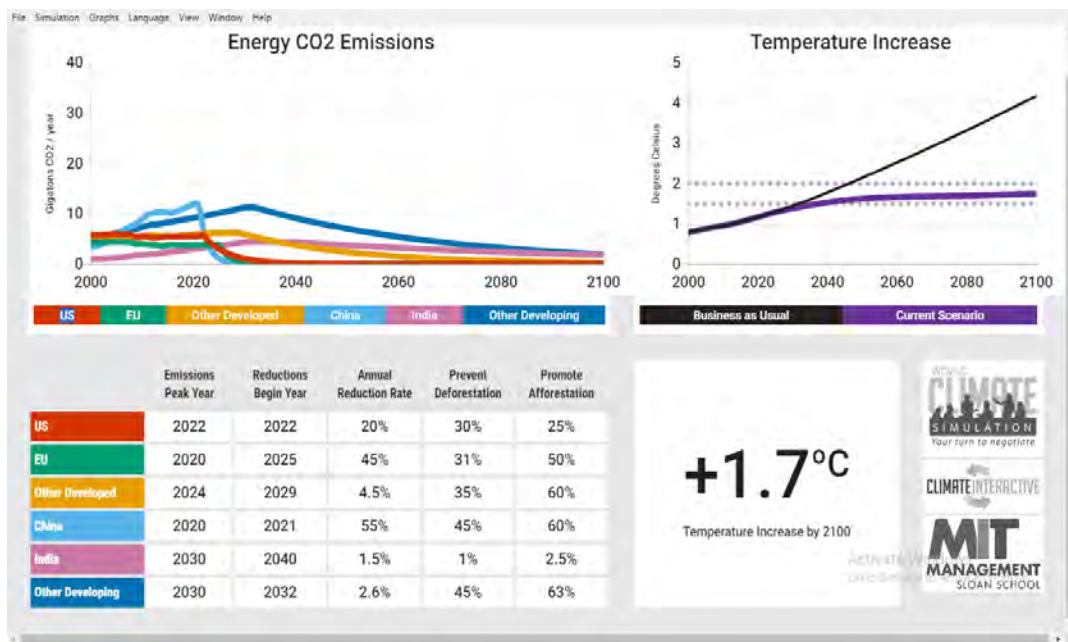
File Simulation Graphs Language View Window Help

Energy CO2 Emissions

40
30
20
10
0
Gigatons CO2 / year
2000 2020 2040 2060 2080 2100

| US | EU | Other Developed | China | India | Other Developing |

Temperature Increase

5
4
3
2
1
0
Degrees Celsius
2000 2020 2040 2060 2080 2100

| Business as Usual | Current Scenario |

| | Emissions Peak Year | Reductions Begin Year | Annual Reduction Rate | Prevent Deforestation | Promote Afforestation |
|---|---|---|---|---|---|
| US | 2022 | 2022 | 20% | 30% | 25% |
| EU | 2020 | 2025 | 45% | 31% | 50% |
| Other Developed | 2024 | 2029 | 4.5% | 35% | 60% |
| China | 2020 | 2021 | 55% | 45% | 60% |
| India | 2030 | 2040 | 1.5% | 1% | 2.5% |
| Other Developing | 2030 | 2032 | 2.6% | 45% | 63% |

+1.7°C

Temperature Increase by 2100

Activate W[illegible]

WORLD CLIMATE SIMULATION Your turn to negotiate

CLIMATE INTERACTIVE

MIT MANAGEMENT SLOAN SCHOOL